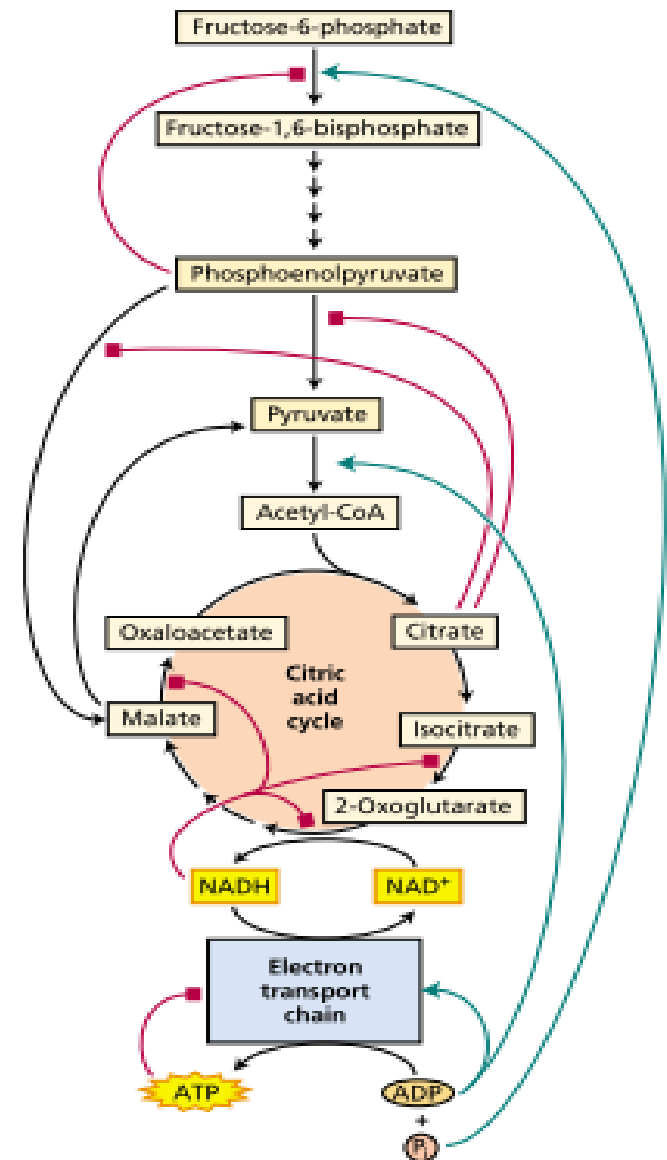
Fructose-6-phosphate

Fructose-1,6-bisphosphate

Phosphoenolpyruvate

Pyruvate

Acetyl-CoA

Oxaloacetate

Citrate

Citric acid cycle

Malate

Isocitrate

2-Oxoglutarate

NADH

NAD$^+$

Electron transport chain

ATP

ADP

+

P$_i$